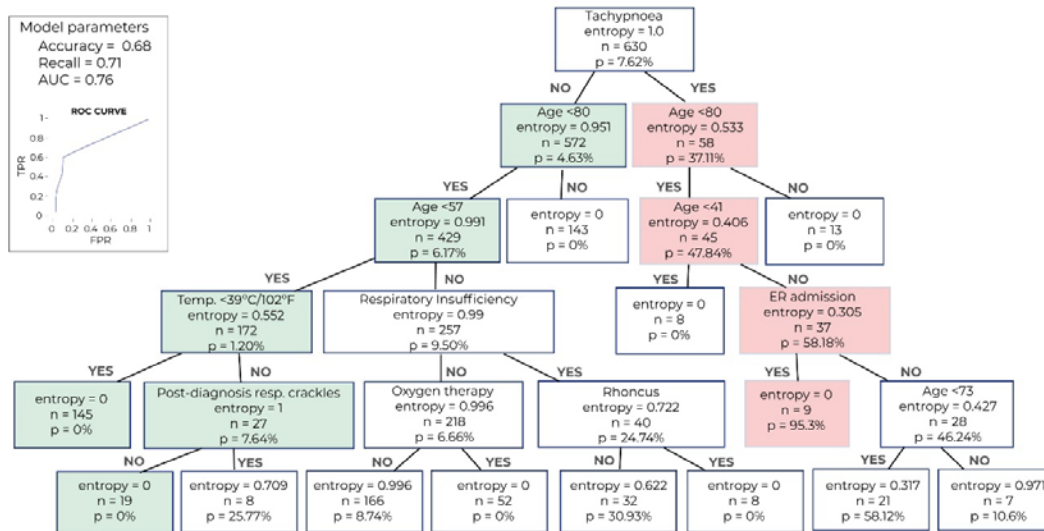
Model parameters
Accuracy = 0.68
Recall = 0.71
AUC = 0.76

ROC CURVE
TPR
1
0.8
0.6
0.4
0.2
0
0 0.2 0.4 0.6 0.8 1
FPR

Tachypnoea
entropy = 1.0
n = 630
p = 7.62%

NO
YES

Age <80
entropy = 0.951
n = 572
p = 4.63%

Age <80
entropy = 0.533
n = 58
p = 37.11%

YES
NO

Age <57
entropy = 0.991
n = 429
p = 6.17%

entropy = 0
n = 143
p = 0%

YES
NO

Age <41
entropy = 0.406
n = 45
p = 47.84%

entropy = 0
n = 13
p = 0%

YES
NO

Temp. <39°C/102°F
entropy = 0.552
n = 172
p = 1.20%

Respiratory Insufficiency
entropy = 0.99
n = 257
p = 9.50%

YES
NO

entropy = 0
n = 8
p = 0%

ER admission
entropy = 0.305
n = 37
p = 58.18%

YES
NO

entropy = 0
n = 145
p = 0%

Post-diagnosis resp. crackles
entropy = 1
n = 27
p = 7.64%

NO
YES

Oxygen therapy
entropy = 0.996
n = 218
p = 6.66%

Rhoncus
entropy = 0.722
n = 40
p = 24.74%

YES
NO

entropy = 0
n = 9
p = 95.3%

Age <73
entropy = 0.427
n = 28
p = 46.24%

NO
YES

entropy = 0
n = 19
p = 0%

entropy = 0.709
n = 8
p = 25.77%

NO
YES

entropy = 0.996
n = 166
p = 8.74%

entropy = 0
n = 52
p = 0%

NO
YES

entropy = 0.622
n = 32
p = 30.93%

entropy = 0
n = 8
p = 0%

YES
NO

entropy = 0.317
n = 21
p = 58.12%

entropy = 0.971
n = 7
p = 10.6%